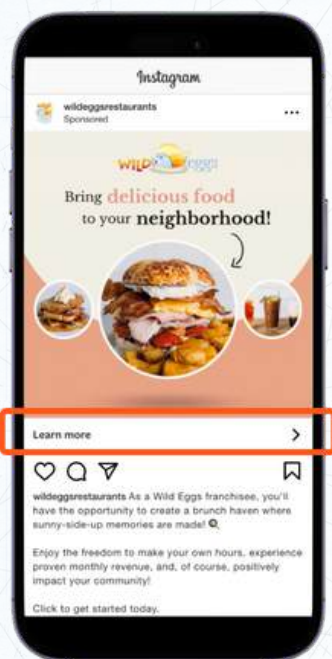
Instagram

wildeggsrestaurants
Sponsored

WILD eggs

Bring delicious food to your neighborhood!

Learn more

wildeggsrestaurants As a Wild Eggs franchisee, you'll have the opportunity to create a brunch haven where sunny-side-up memories are made! 🍳

Enjoy the freedom to make your own hours, experience proven monthly revenue, and, of course, positively impact your community!

Click to get started today.